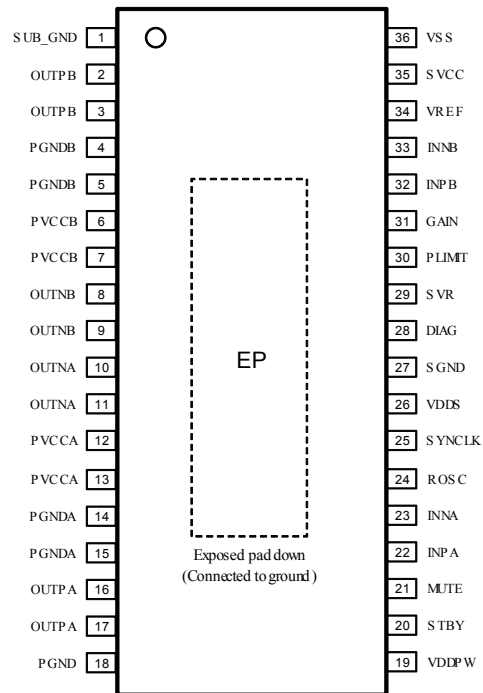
SUB_GND 1
OUTPB 2
OUTPB 3
PGNDB 4
PGNDB 5
PVCCB 6
PVCCB 7
OUTNB 8
OUTNB 9
OUTNA 10
OUTNA 11
PVCCA 12
PVCCA 13
PGNDA 14
PGNDA 15
OUTPA 16
OUTPA 17
PGND 18

36 VSS
35 SVCC
34 VREF
33 INNB
32 INPB
31 GAIN
30 PLIMIT
29 SVR
28 DIAG
27 SGND
26 VDDS
25 SYNCLK
24 ROSC
23 INNA
22 INPA
21 MUTE
20 STBY
19 VDDPW

EP

Exposed pad down
(Connected to ground)